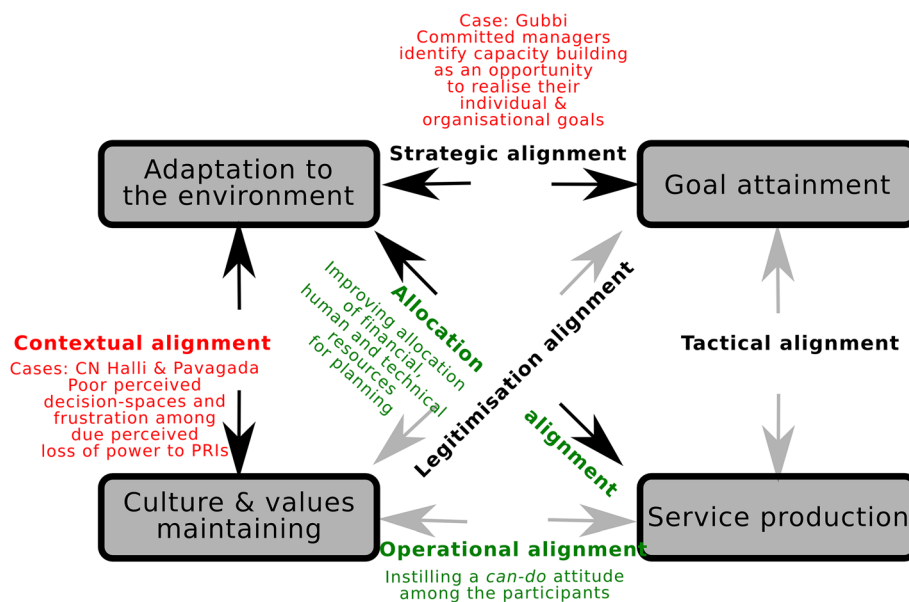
Case: Gubbi
Committed managers identify capacity building as an opportunity to realise their individual & organisational goals

Adaptation to the environment

Strategic alignment

Goal attainment

Contextual alignment
Cases: CN Halli & Pavagada
Poor perceived decision-spaces and frustration among due perceived loss of power to PRIs

Improving allocation of financial, human and technical resources for planning

Allocation alignment

Legitimisation alignment

Tactical alignment

Culture & values maintaining

Service production

Operational alignment
Instilling a can-do attitude among the participants